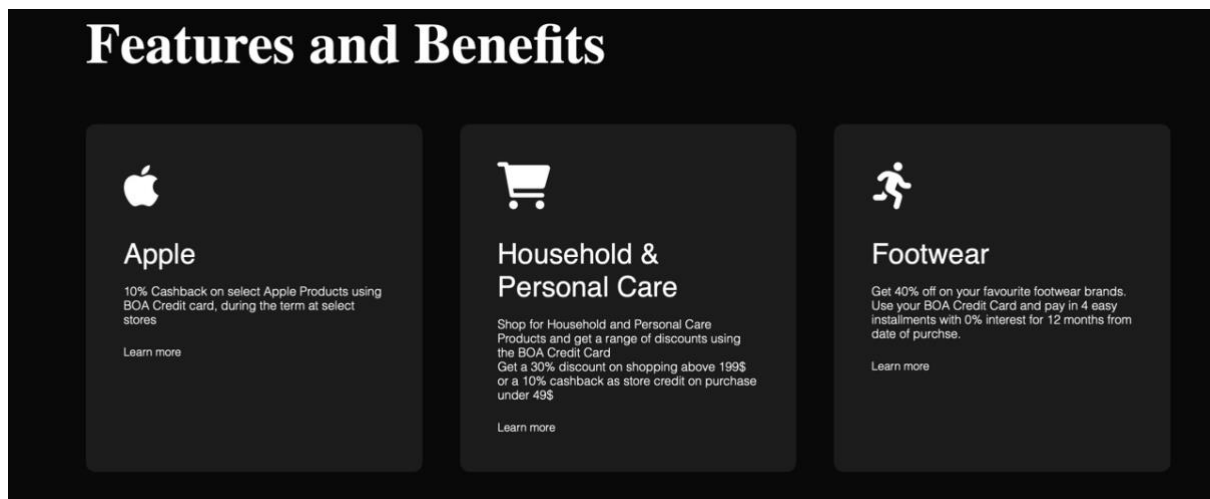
Features and Benefits

Apple

10% Cashback on select Apple Products using BOA Credit card, during the term at select stores

Learn more

Household & Personal Care

Shop for Household and Personal Care Products and get a range of discounts using the BOA Credit Card
Get a 30% discount on shopping above 199$ or a 10% cashback as store credit on purchase under 49$

Learn more

Footwear

Get 40% off on your favourite footwear brands. Use your BOA Credit Card and pay in 4 easy installments with 0% interest for 12 months from date of purchse.

Learn more